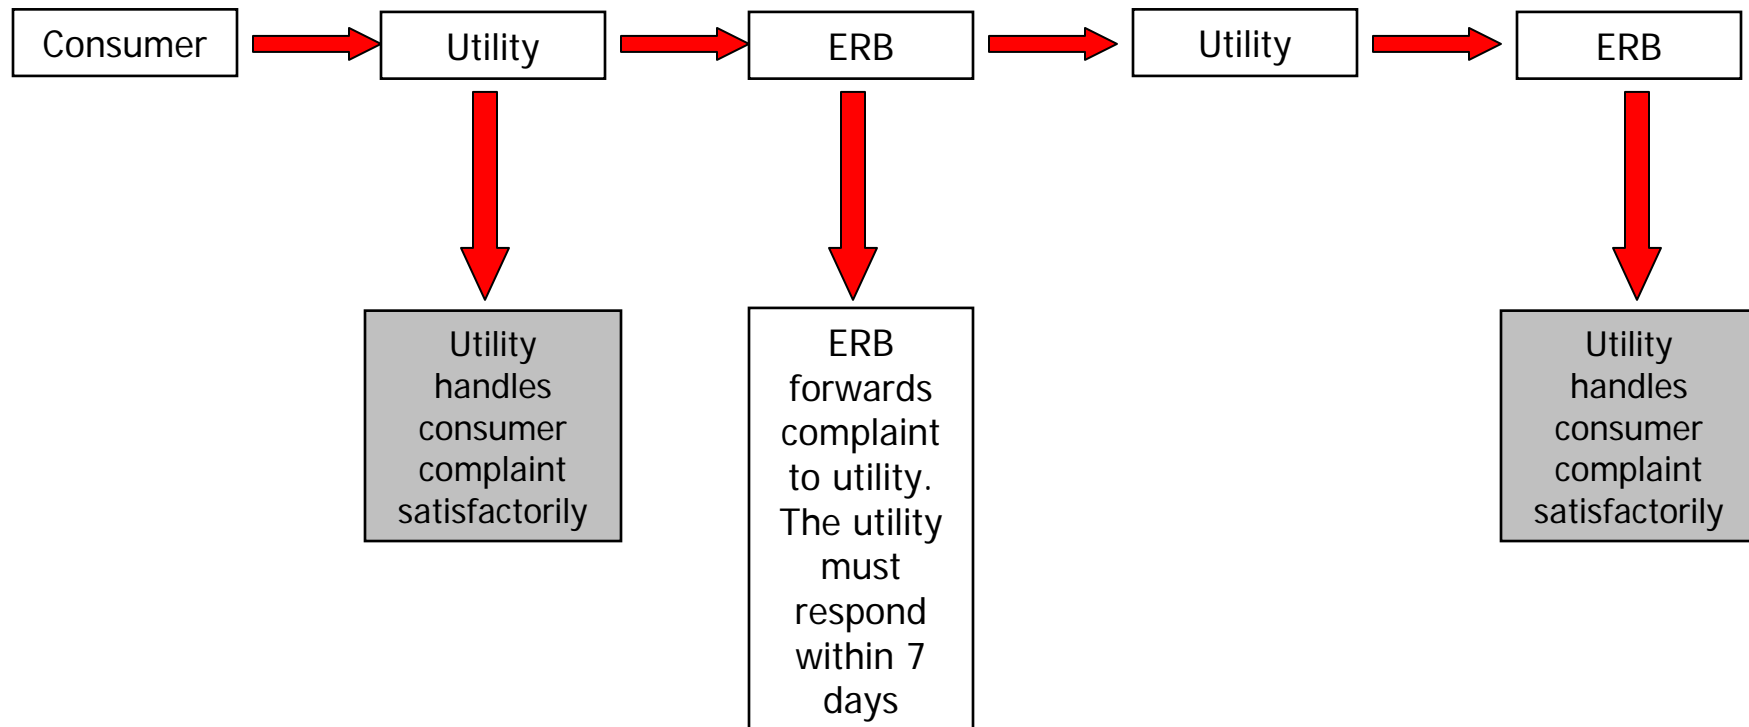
Consumer

Utility

ERB

Utility

ERB

Utility handles consumer complaint satisfactorily

ERB forwards complaint to utility. The utility must respond within 7 days

Utility handles consumer complaint satisfactorily